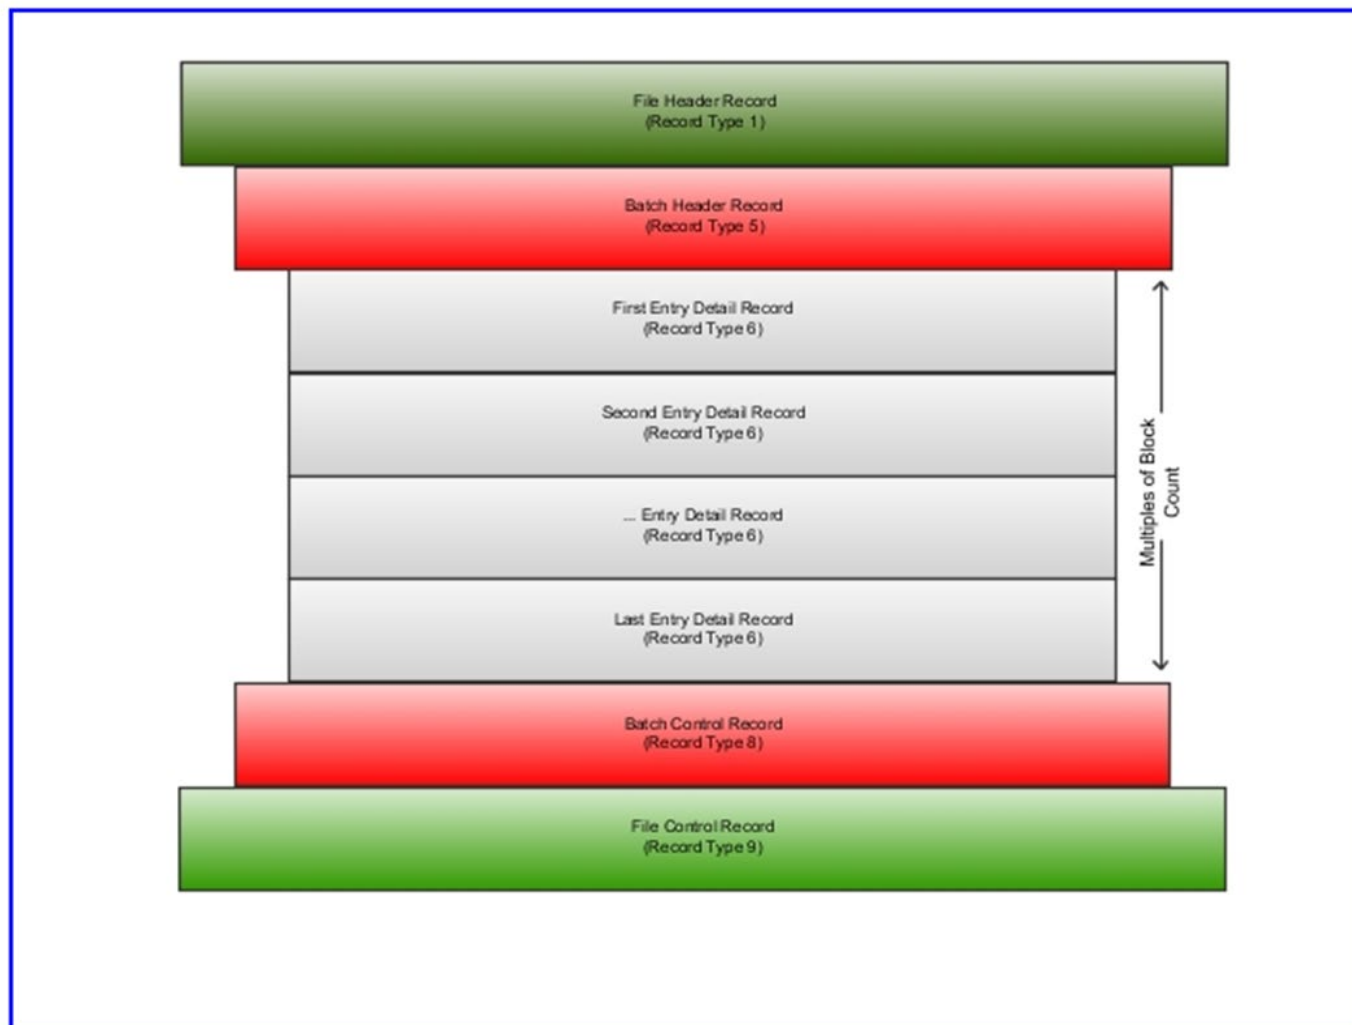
File Header Record
(Record Type 1)

Batch Header Record
(Record Type 5)

First Entry Detail Record
(Record Type 6)

Second Entry Detail Record
(Record Type 6)

... Entry Detail Record
(Record Type 6)

Last Entry Detail Record
(Record Type 6)

Multiples of Block Count

Batch Control Record
(Record Type 8)

File Control Record
(Record Type 9)